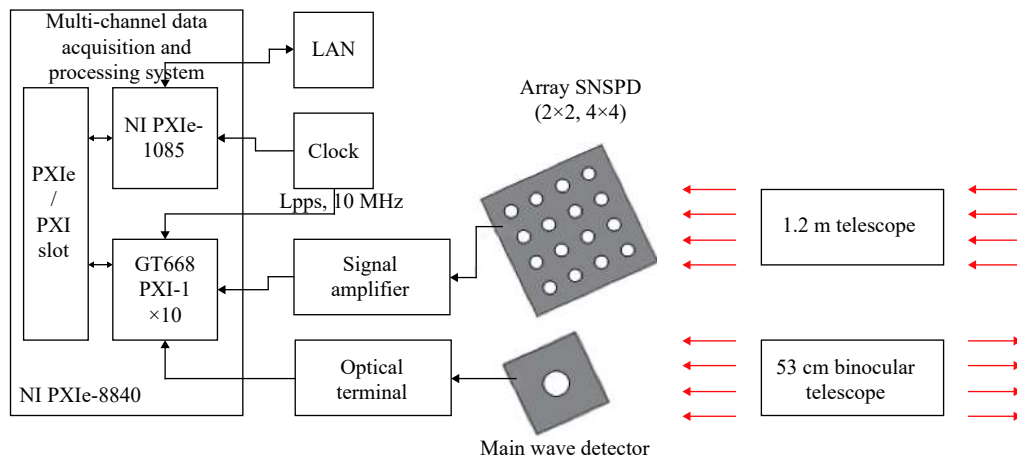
Multi-channel data acquisition and processing system

LAN

NI PXIe-1085

Clock

PXIe / PXI slot

Lpps, 10 MHz

GT668 PXI-1 ×10

Signal amplifier

Optical terminal

NI PXIe-8840

Array SNSPD (2×2, 4×4)

1.2 m telescope

53 cm binocular telescope

Main wave detector